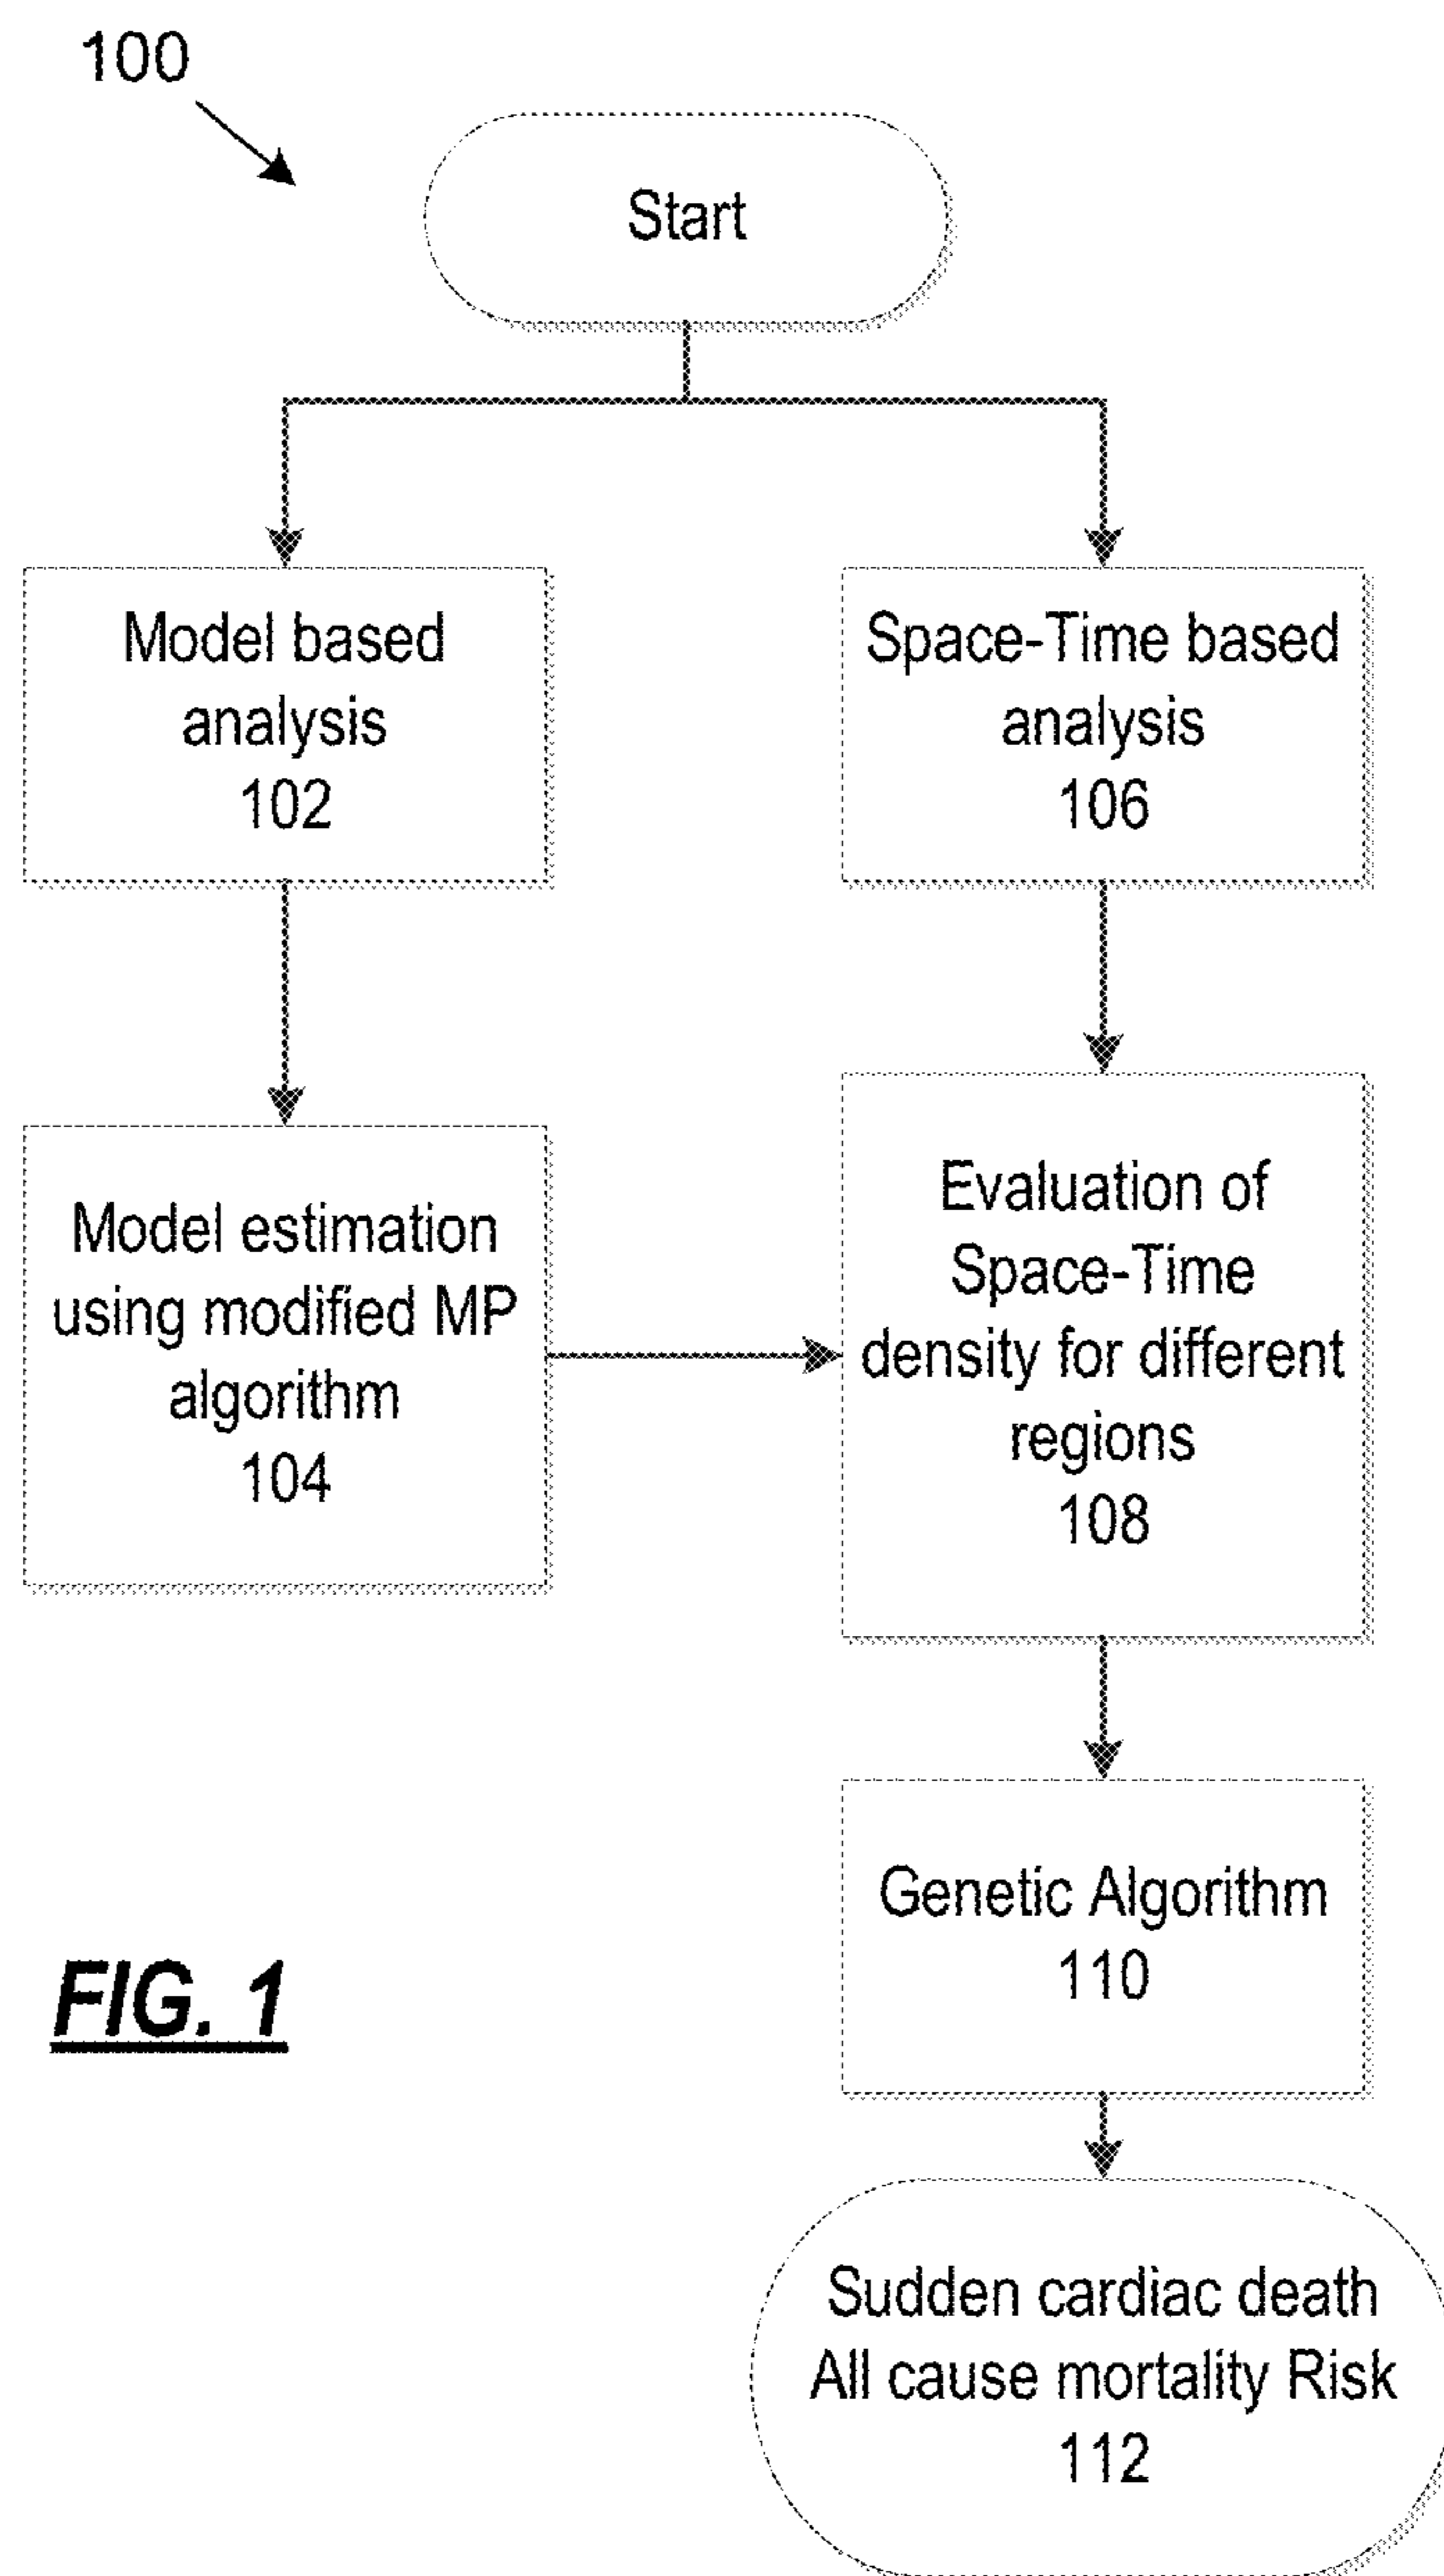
100

Start

Model based analysis 102

Space-Time based analysis 106

Model estimation using modified MP algorithm 104

Evaluation of Space-Time density for different regions 108

Genetic Algorithm 110

FIG. 1

Sudden cardiac death All cause mortality Risk 112